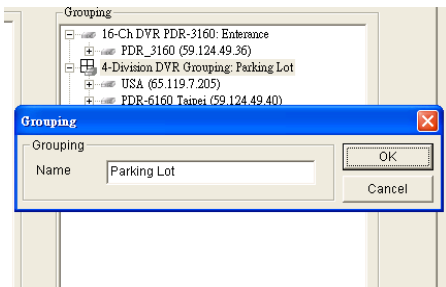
Grouping

16-Ch DVR PDR-3160: Enterance

PDR_3160 (59.124.49.36)

4-Division DVR Grouping: Parking Lot

USA (65.119.7.205)

PDR-6160 Taipei (59.124.49.40)

Grouping

Grouping

Name

Parking Lot

OK

Cancel